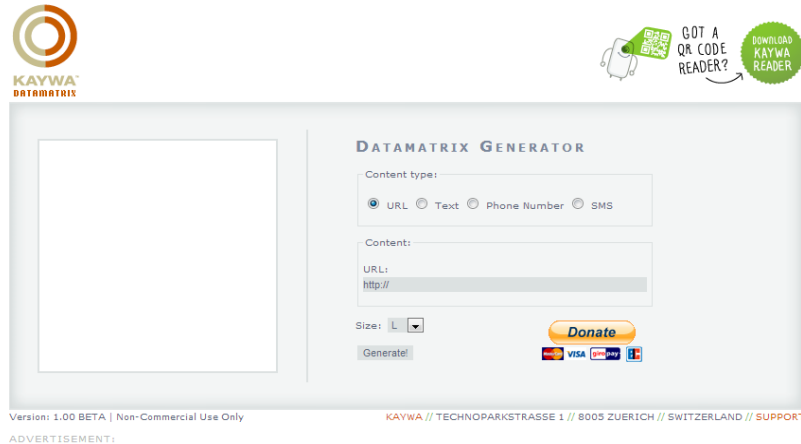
KAYWA
DATAMATRIX

GOT A QR CODE READER?

DOWNLOAD KAYWA READER

DATAMATRIX GENERATOR

Content type:

URL Text Phone Number SMS

Content:

URL:

http://

Size: L

Generate!

Donate

VISA giropay

Version: 1.00 BETA | Non-Commercial Use Only

KAYWA // TECHNOPARKSTRASSE 1 // 8005 ZUERICH // SWITZERLAND // SUPPORT

ADVERTISEMENT: